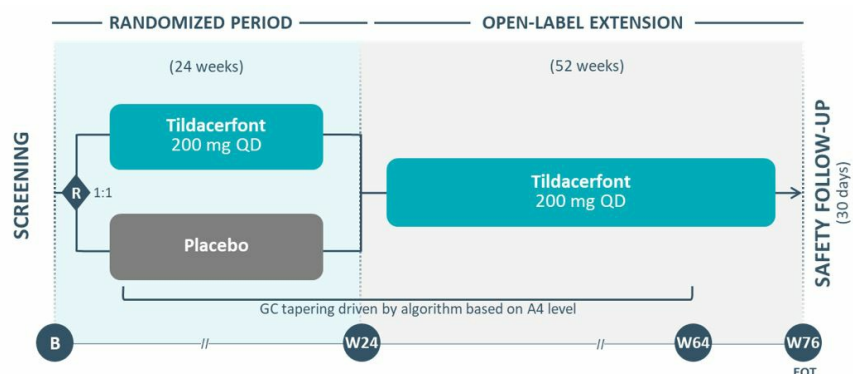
RANDOMIZED PERIOD

OPEN-LABEL EXTENSION

(24 weeks)

(52 weeks)

SCREENING

R

1:1

Tildacerfont
200 mg QD

Placebo

Tildacerfont
200 mg QD

SAFETY FOLLOW-UP
(30 days)

GC tapering driven by algorithm based on A4 level

B

//

W24

//

W64

W76
EOT